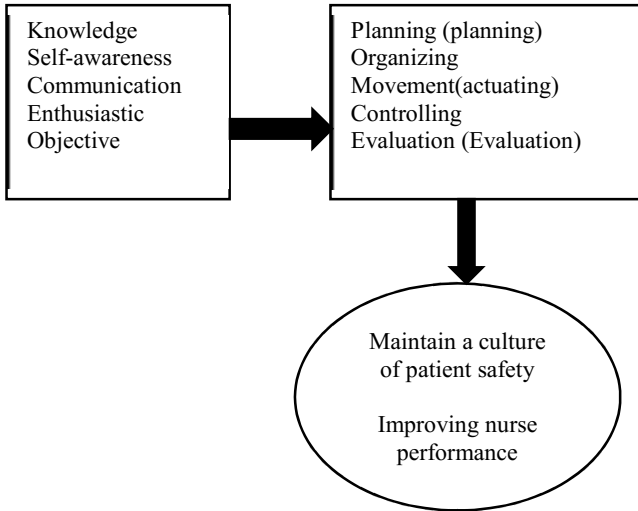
Knowledge
Self-awareness
Communication
Enthusiastic
Objective

Planning (planning)
Organizing
Movement(actuating)
Controlling
Evaluation (Evaluation)

Maintain a culture of patient safety

Improving nurse performance